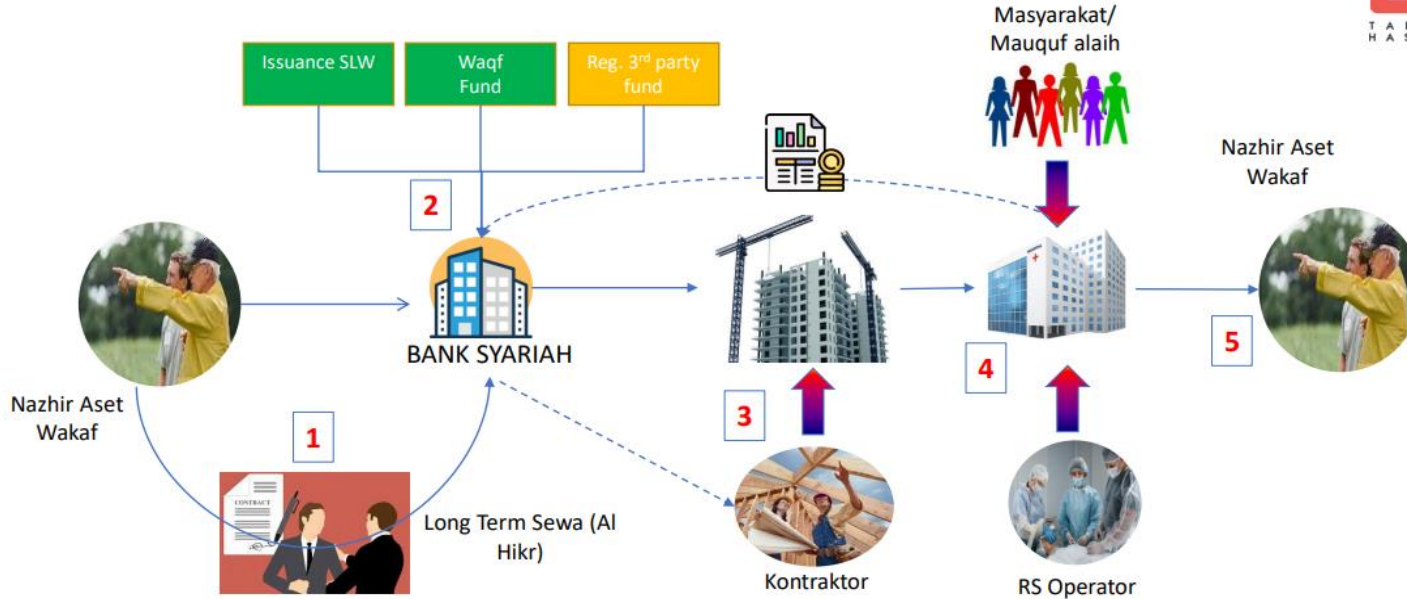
Issuance SLW

Waqf Fund

Reg. 3$^{rd}$ party fund

Masyarakat/ Mauquf alaih

TA
HAS

Nazhir Aset Wakaf

2

BANK SYARIAH

CONTRACT

Nazhir Aset Wakaf

1

Long Term Sewa (Al Hikr)

3

Kontraktor

4

RS Operator

5